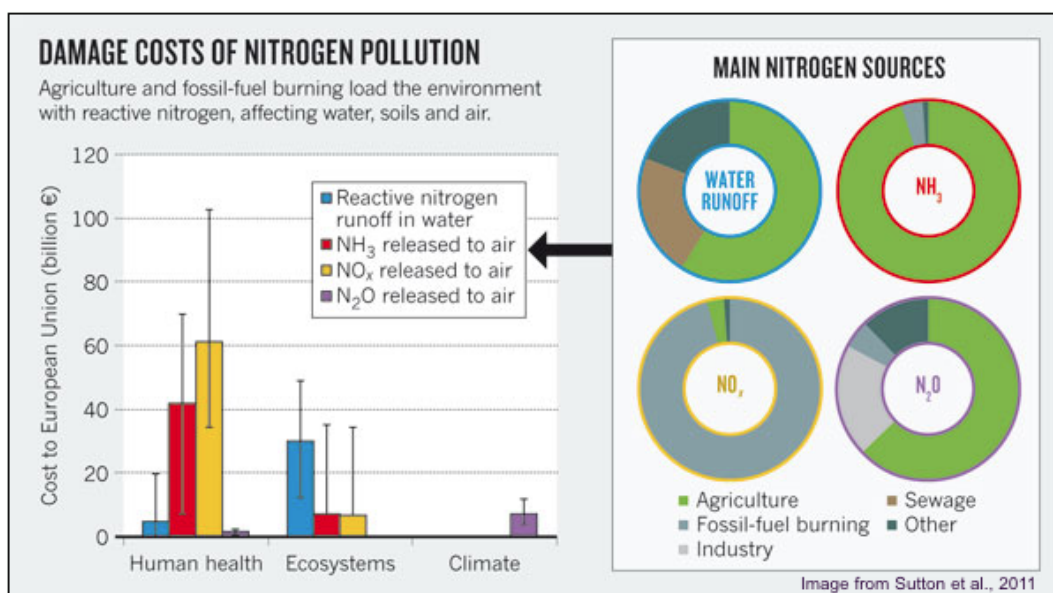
DAMAGE COSTS OF NITROGEN POLLUTION

Agriculture and fossil-fuel burning load the environment with reactive nitrogen, affecting water, soils and air.

120
100
80
60
40
20
0

Cost to European Union (billion €)

Reactive nitrogen runoff in water
$NH_3$ released to air
$NO_x$ released to air
$N_2O$ released to air

Human health
Ecosystems
Climate

MAIN NITROGEN SOURCES

WATER RUNOFF

$NH_3$

$NO_x$

$N_2O$

Agriculture
Sewage
Fossil-fuel burning
Other
Industry

Image from Sutton et al., 2011